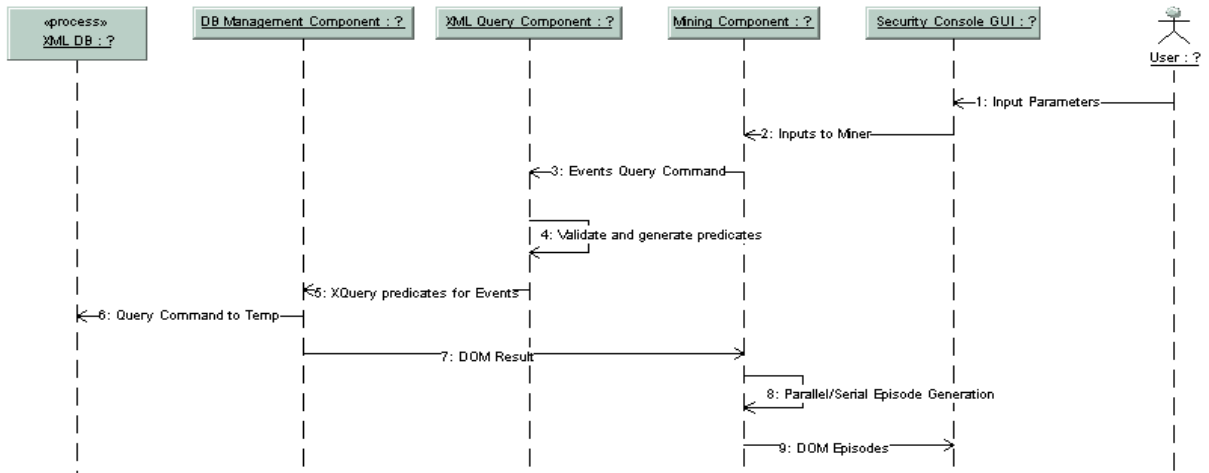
«process»
XML DB : ?

DB Management Component : ?

XML Query Component : ?

Mining Component : ?

Security Console GUI : ?

User : ?

1: Input Parameters

2: Inputs to Miner

3: Events Query Command

4: Validate and generate predicates

5: XQuery predicates for Events

6: Query Command to Temp

7: DOM Result

8: Parallel/Serial Episode Generation

9: DOM Episodes